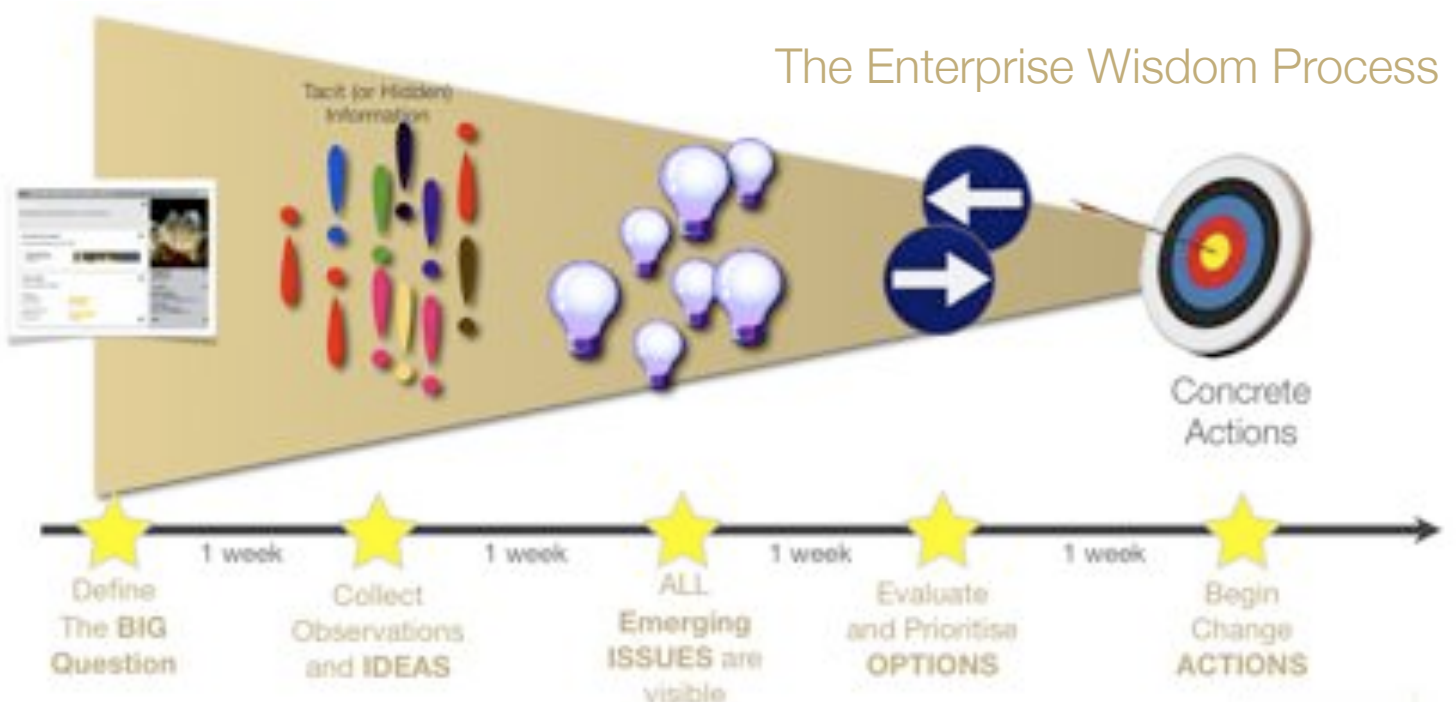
The Enterprise Wisdom Process

Tacit (or Hidden) Information

Concrete Actions

1 week

1 week

1 week

1 week

Define The BIG Question

Collect Observations and IDEAS

ALL Emerging ISSUES are visible

Evaluate and Prioritise OPTIONS

Begin Change ACTIONS